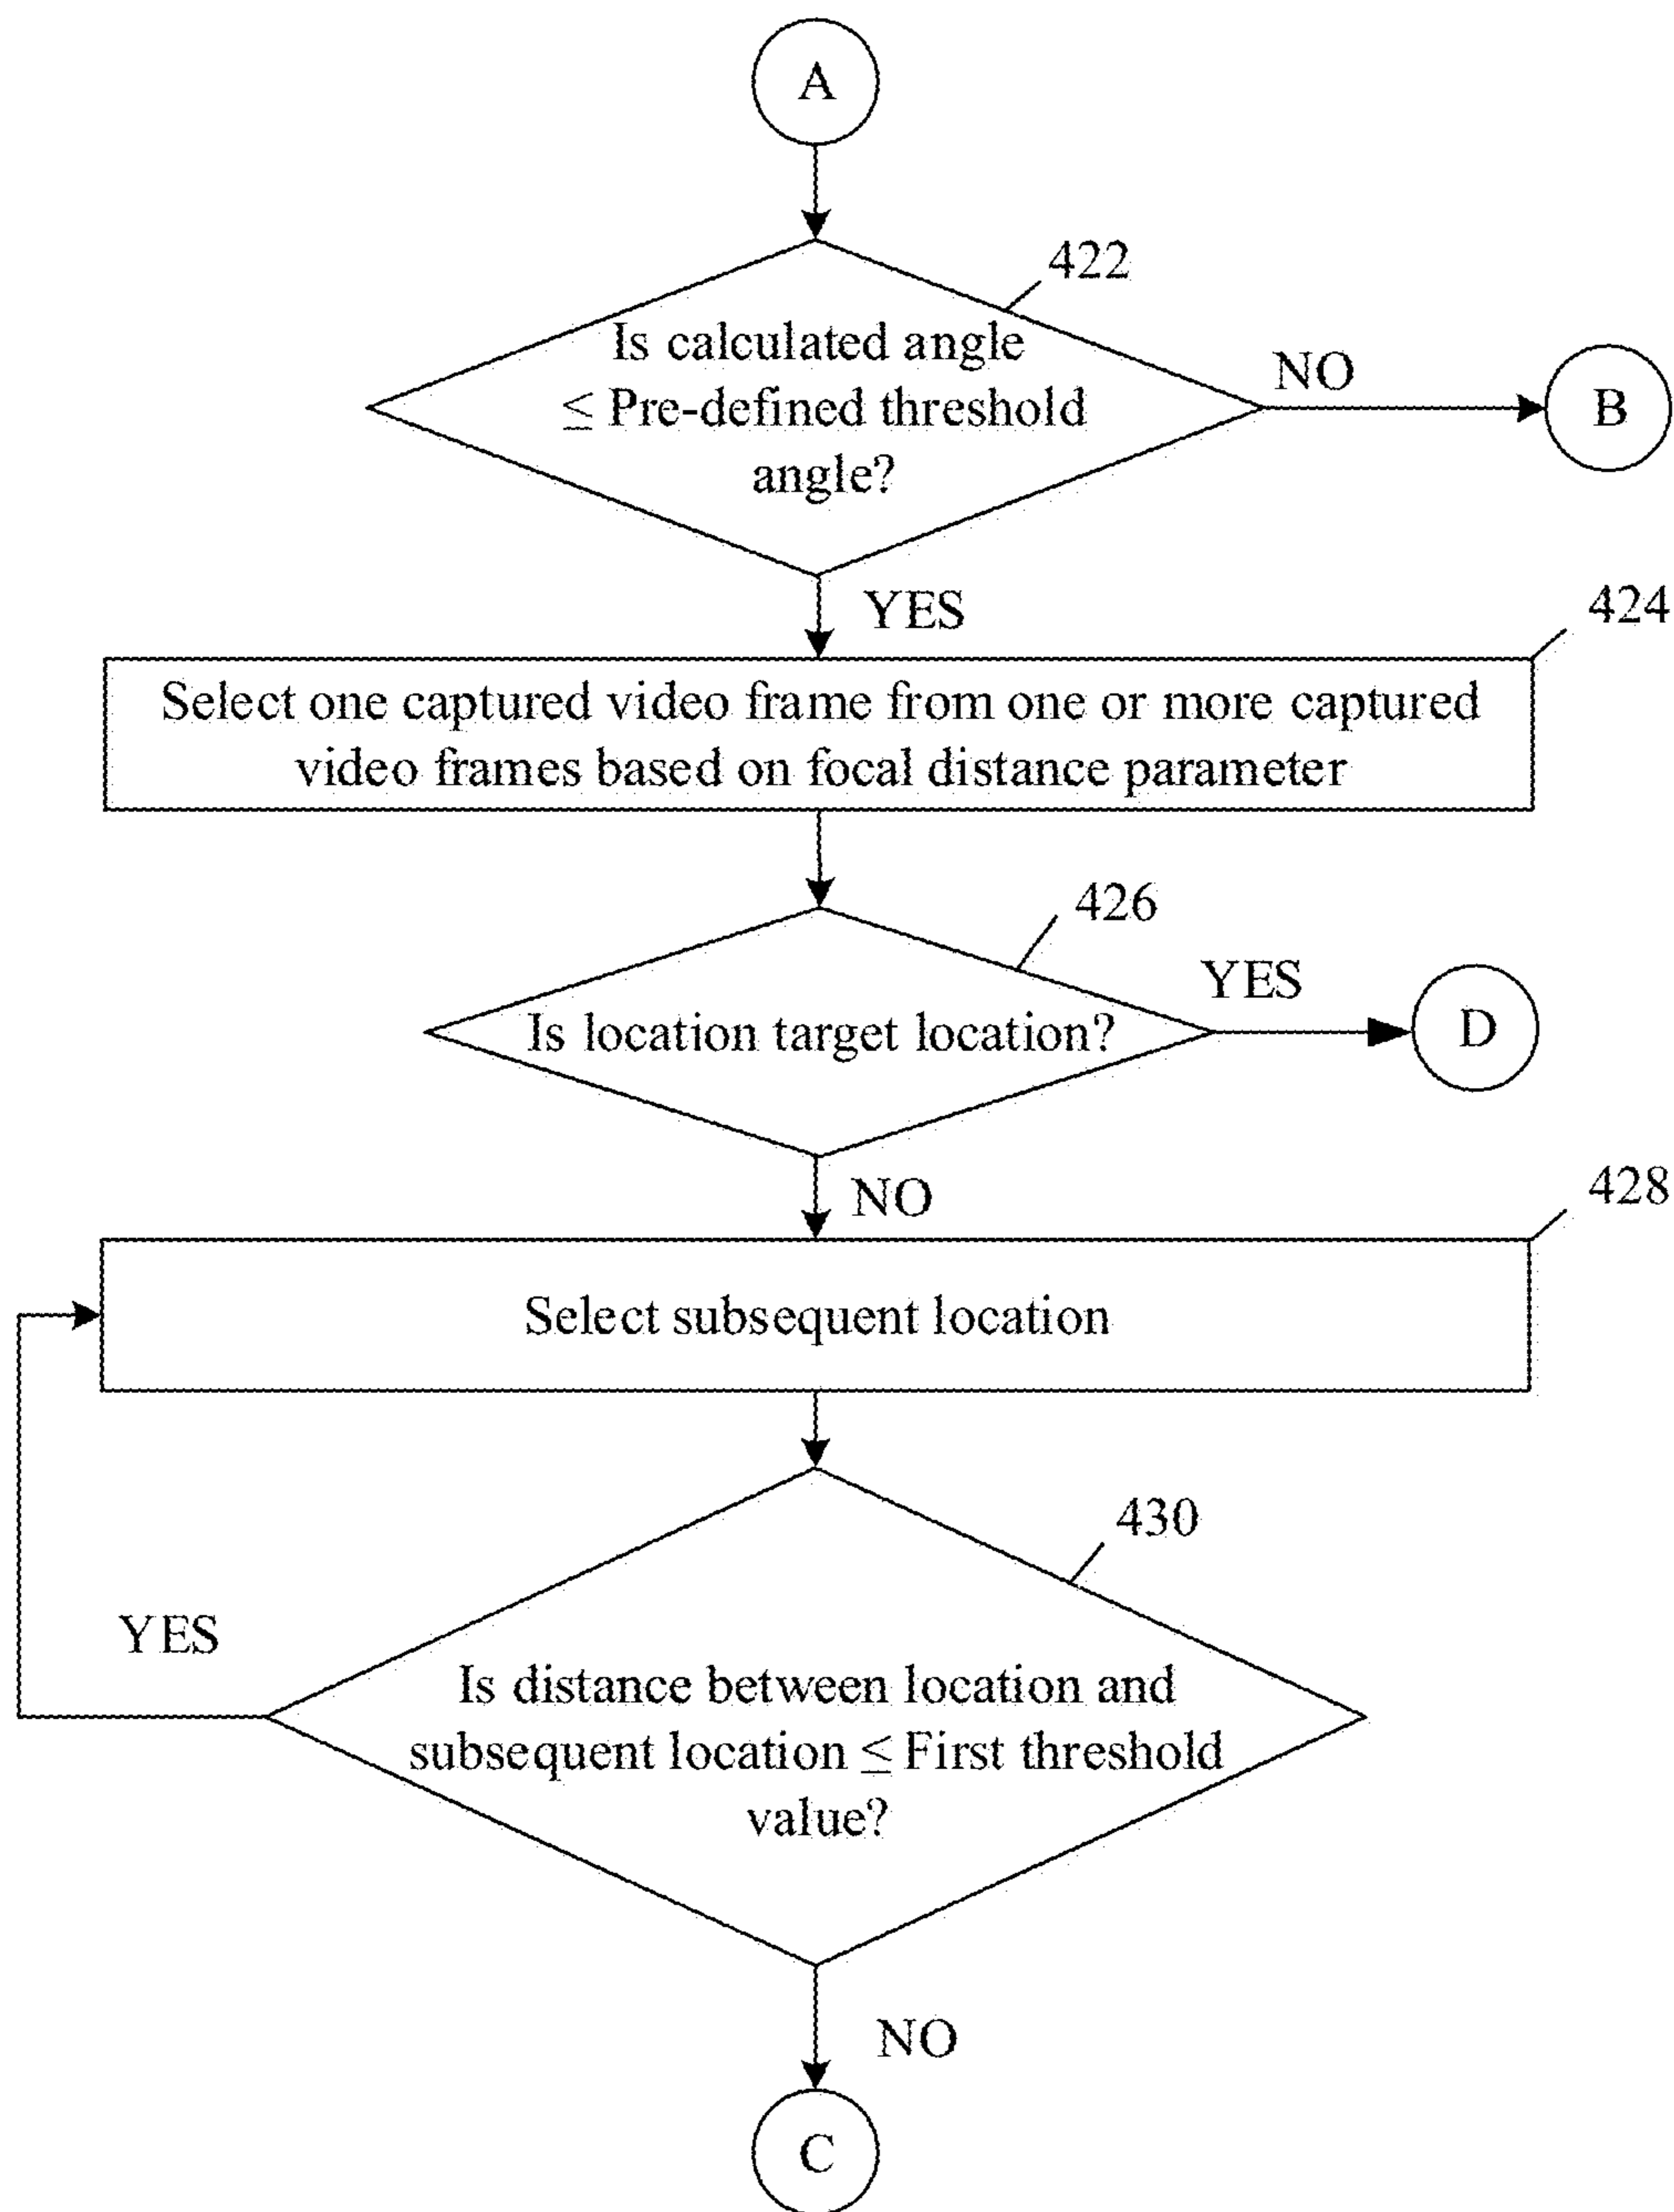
A

422

Is calculated angle $\leq$ Pre-defined threshold angle?

NO

B

YES

424

Select one captured video frame from one or more captured video frames based on focal distance parameter

426

YES

Is location target location?

D

NO

428

Select subsequent location

430

YES

Is distance between location and subsequent location $\leq$ First threshold value?

NO

C